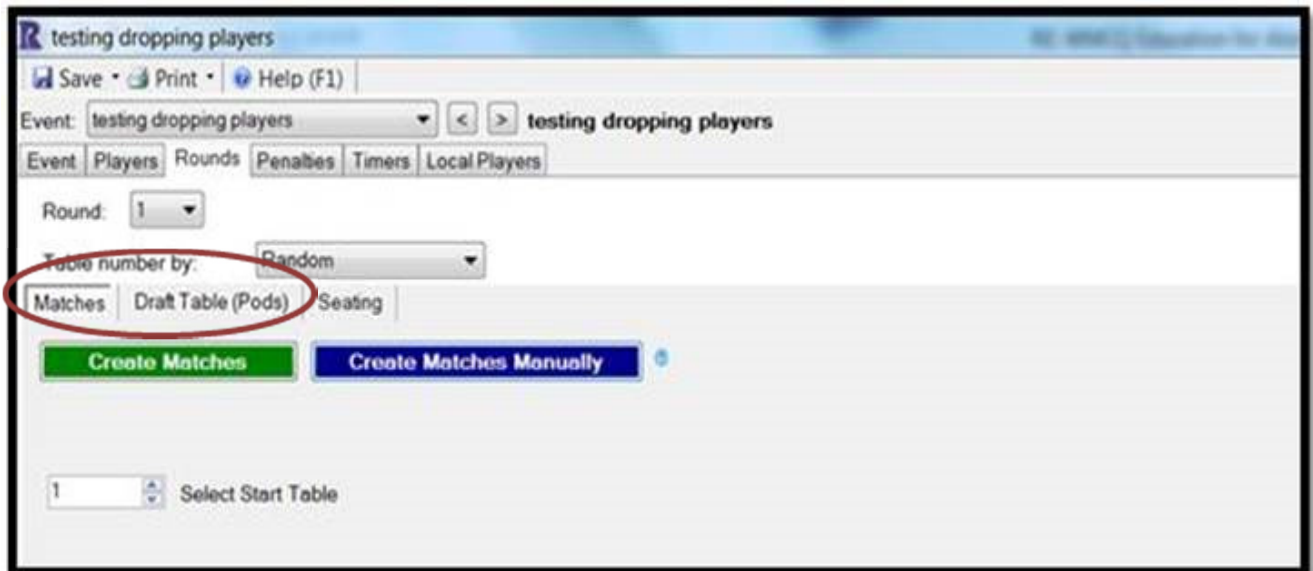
R testing dropping players

Save • Print • Help (F1)

Event: testing dropping players < > testing dropping players

Event | Players | Rounds | Penalties | Timers | Local Players

Round: 1

Table number by: Random

Matches | Draft Table (Pods) | Seating

Create Matches

Create Matches Manually

1 Select Start Table